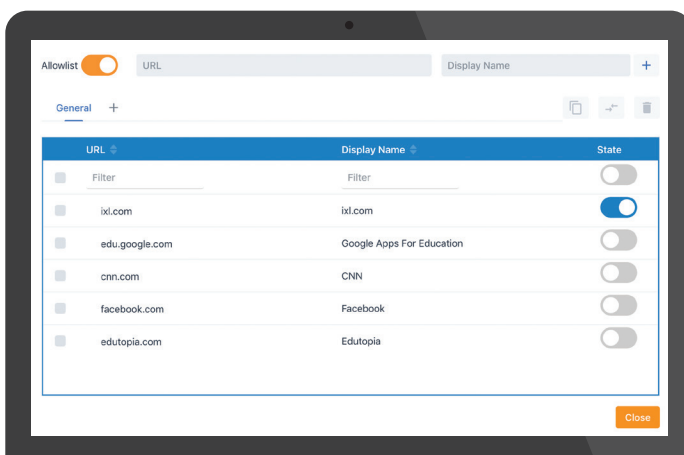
Allowlist URL Display Name +

General +

| URL | Display Name | State |
|---|---|---|
| Filter | Filter | |
| ixl.com | ixl.com | |
| edu.google.com | Google Apps For Education | |
| cnn.com | CNN | |
| facebook.com | Facebook | |
| edutopia.com | Edutopia | |

Close